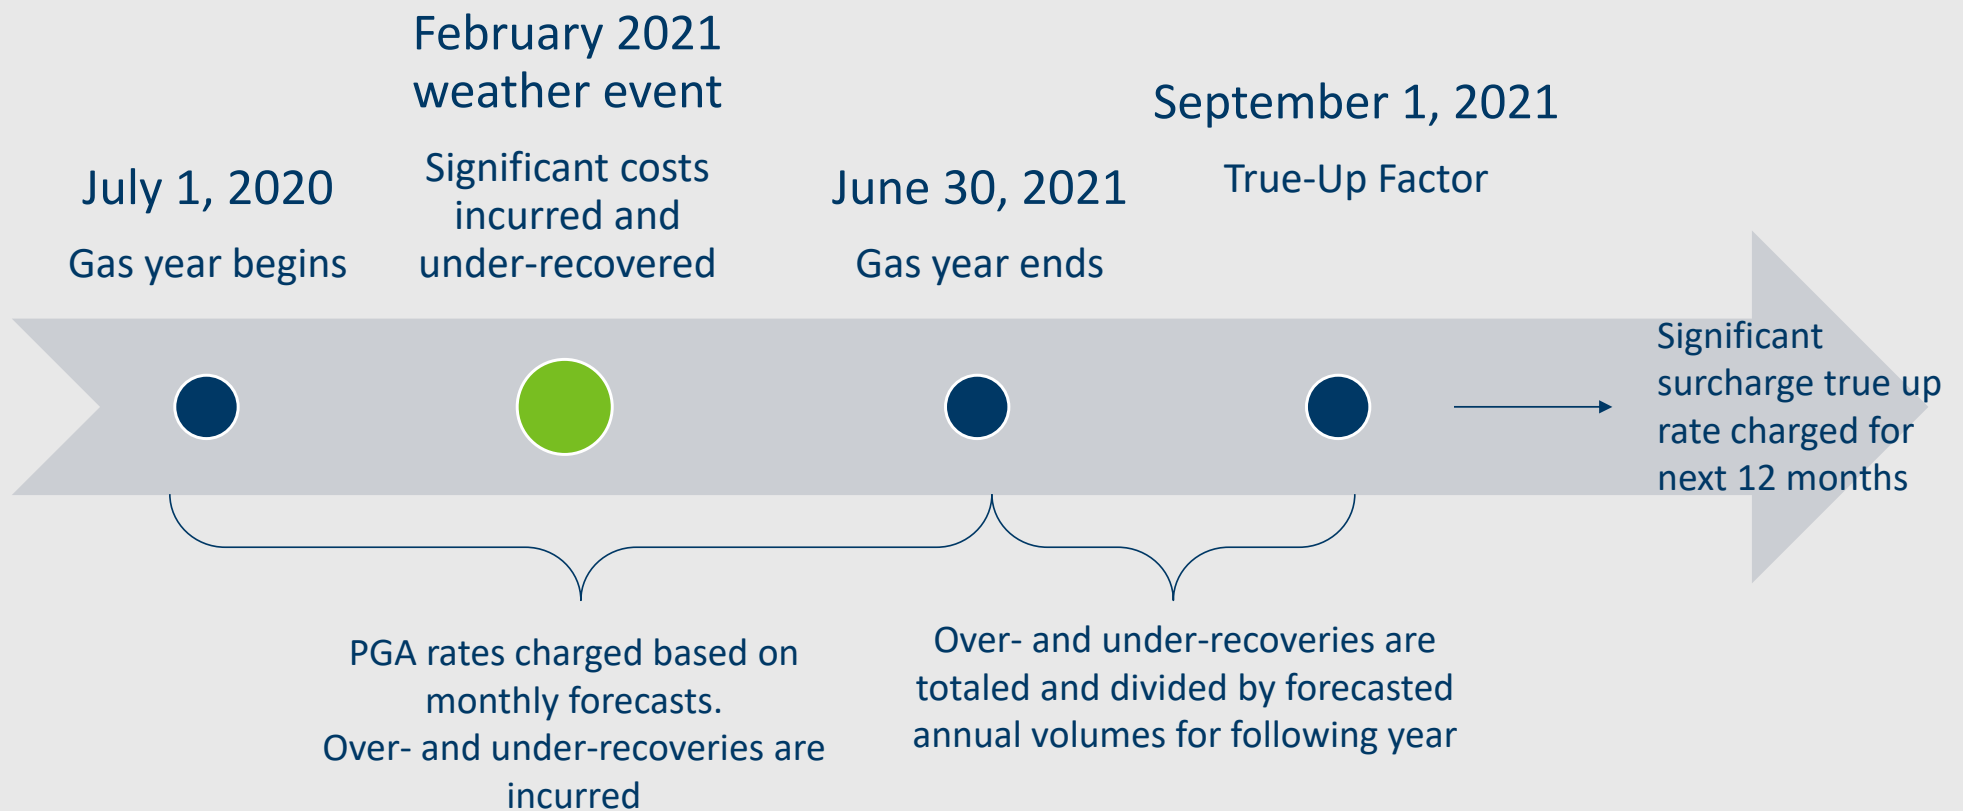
July 1, 2020

Gas year begins

February 2021 weather event

Significant costs incurred and under-recovered

June 30, 2021

Gas year ends

September 1, 2021

True-Up Factor

Significant surcharge true up rate charged for next 12 months

PGA rates charged based on monthly forecasts.
Over- and under-recoveries are incurred

Over- and under-recoveries are totaled and divided by forecasted annual volumes for following year